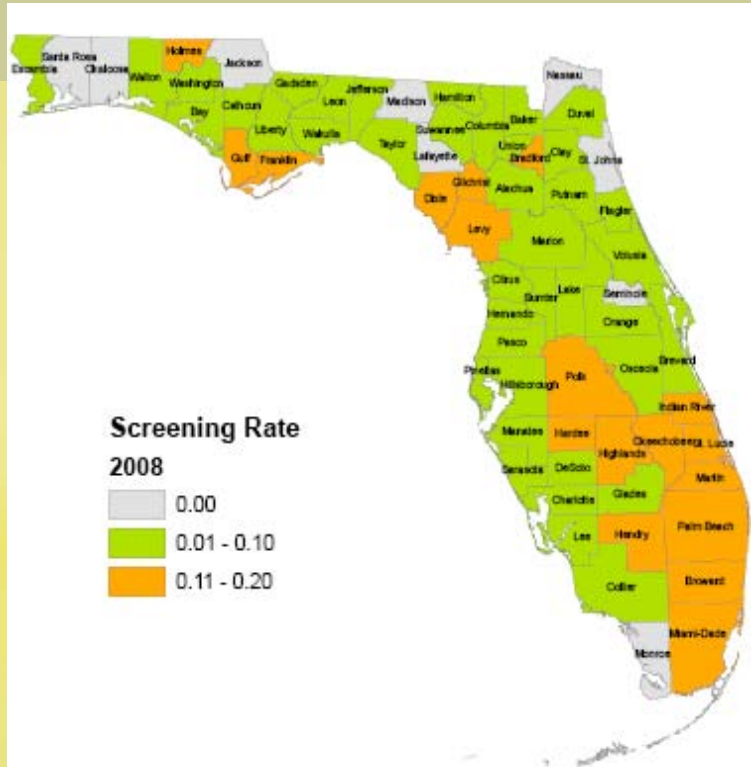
Santa Rosa
Escambia
Okaloosa
Holmes
Jackson
Walton
Washington
Gadsden
Jefferson
Nassau
Calhoun
Leon
Madison
Hamilton
Bay
Liberty
Wakulla
Suwannee
Columbia
Baker
Duval
Taylor
Gulf
Franklin
Lafayette
Union
Bradford
Clay
St. Johns
Gilchrist
Alachua
Putnam
Dixie
Flagler
Levy
Marion
Volusia
Citrus
Lake
Sumter
Seminole
Hernando
Orange
Pasco
Brevard
Osceola
Pinellas
Hillsborough
Polk
Indian River
Manatee
Hardee
Okeechobee
St. Lucie
Sarasota
DeSoto
Highlands
Martin
Charlotte
Glades
Lee
Hendry
Palm Beach
Collier
Broward
Miami-Dade
Monroe

Screening Rate
2008
0.00
0.01 - 0.10
0.11 - 0.20